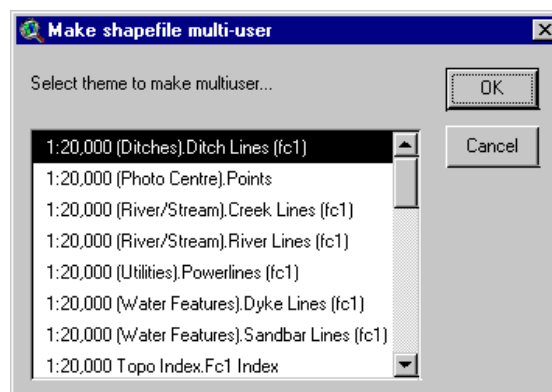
Make shapefile multi-user

Select theme to make multiuser...

OK

Cancel

1:20,000 (Ditches).Ditch Lines (fc1)
1:20,000 (Photo Centre).Points
1:20,000 (River/Stream).Creek Lines (fc1)
1:20,000 (River/Stream).River Lines (fc1)
1:20,000 (Utilities).Powerlines (fc1)
1:20,000 (Water Features).Dyke Lines (fc1)
1:20,000 (Water Features).Sandbar Lines (fc1)
1:20,000 Topo Index.Fc1 Index